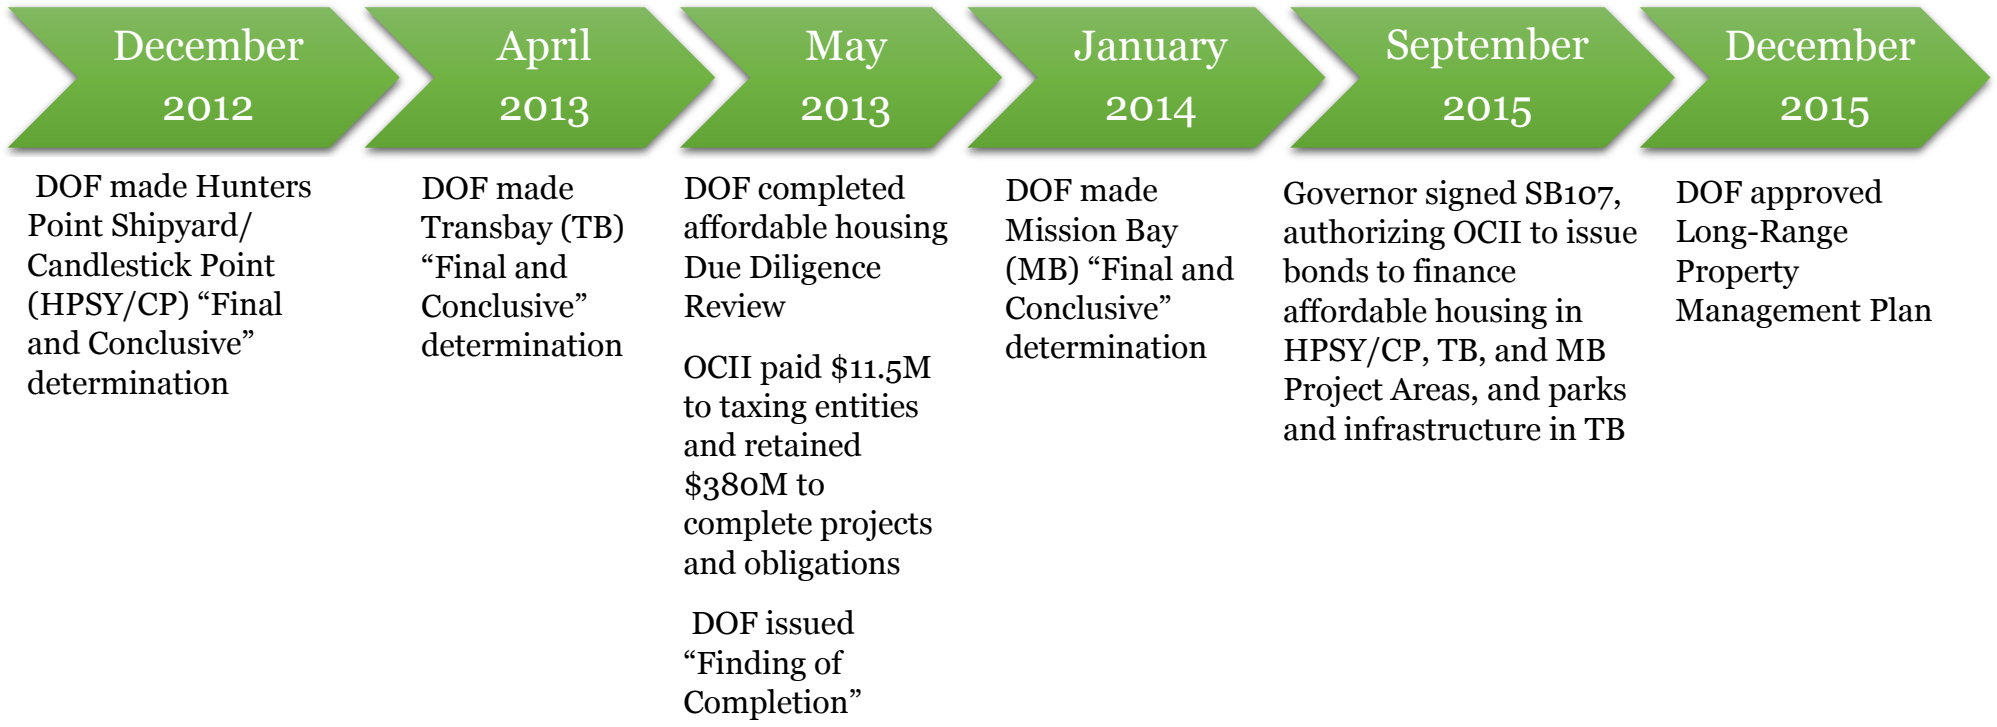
December 2012

DOF made Hunters Point Shipyard/ Candlestick Point (HPSY/CP) “Final and Conclusive” determination

April 2013

DOF made Transbay (TB) “Final and Conclusive” determination

May 2013

DOF completed affordable housing Due Diligence Review

OCII paid \$11.5M to taxing entities and retained \$380M to complete projects and obligations

DOF issued “Finding of Completion”

January 2014

DOF made Mission Bay (MB) “Final and Conclusive” determination

September 2015

Governor signed SB107, authorizing OCII to issue bonds to finance affordable housing in HPSY/CP, TB, and MB Project Areas, and parks and infrastructure in TB

December 2015

DOF approved Long-Range Property Management Plan